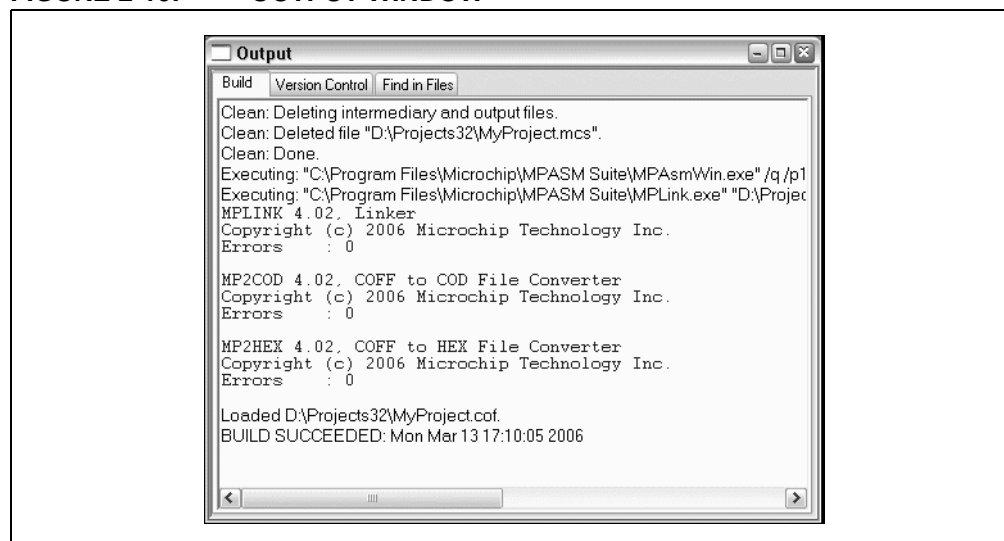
FIGURE 2-13: OUTPUT WINDOW

Output

Build | Version Control | Find in Files

Clean: Deleting intermediary and output files.
Clean: Deleted file "D:\Projects32\MyProject.mcs".
Clean: Done.
Executing: "C:\Program Files\Microchip\MPASM Suite\MPAsmWin.exe" /q /p1
Executing: "C:\Program Files\Microchip\MPASM Suite\MPLink.exe" "D:\Projec
MPLINK 4.02, Linker
Copyright (c) 2006 Microchip Technology Inc.
Errors : 0

MP2COD 4.02, COFF to COD File Converter
Copyright (c) 2006 Microchip Technology Inc.
Errors : 0

MP2HEX 4.02, COFF to HEX File Converter
Copyright (c) 2006 Microchip Technology Inc.
Errors : 0

Loaded D:\Projects32\MyProject.cof.
BUILD SUCCEEDED: Mon Mar 13 17:10:05 2006